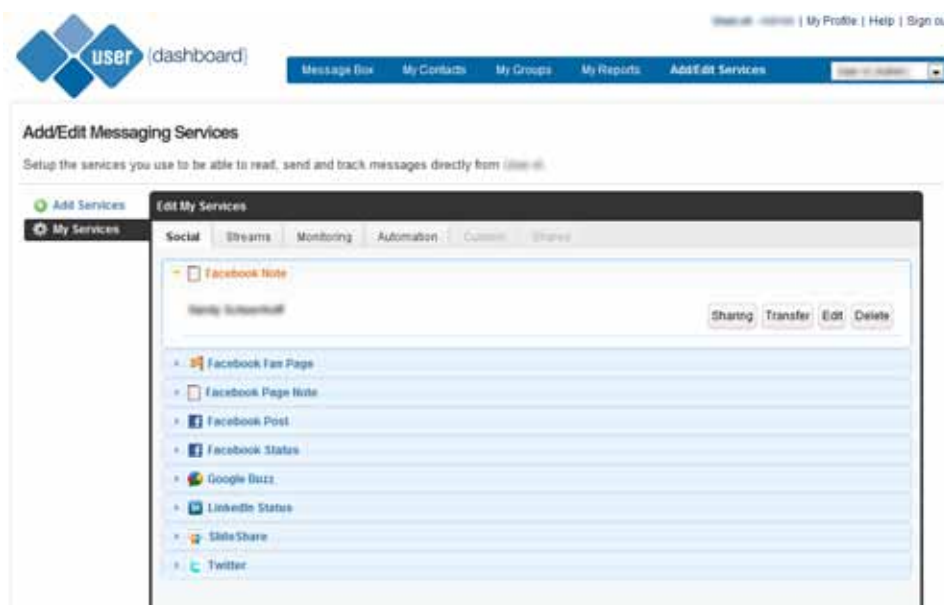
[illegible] | My Profile | Help | Sign ou

user [dashboard]

Message Box My Contacts My Groups My Reports Add/Edit Services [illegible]

Add/Edit Messaging Services

Setup the services you use to be able to read, send and track messages directly from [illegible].

Add Services
My Services

Edit My Services

Social Streams Monitoring Automation Custom Shares

Facebook Note

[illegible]

Sharing Transfer Edit Delete

Facebook Fan Page
Facebook Page Note
Facebook Post
Facebook Status
Google Buzz
LinkedIn Status
SlideShare
Twitter